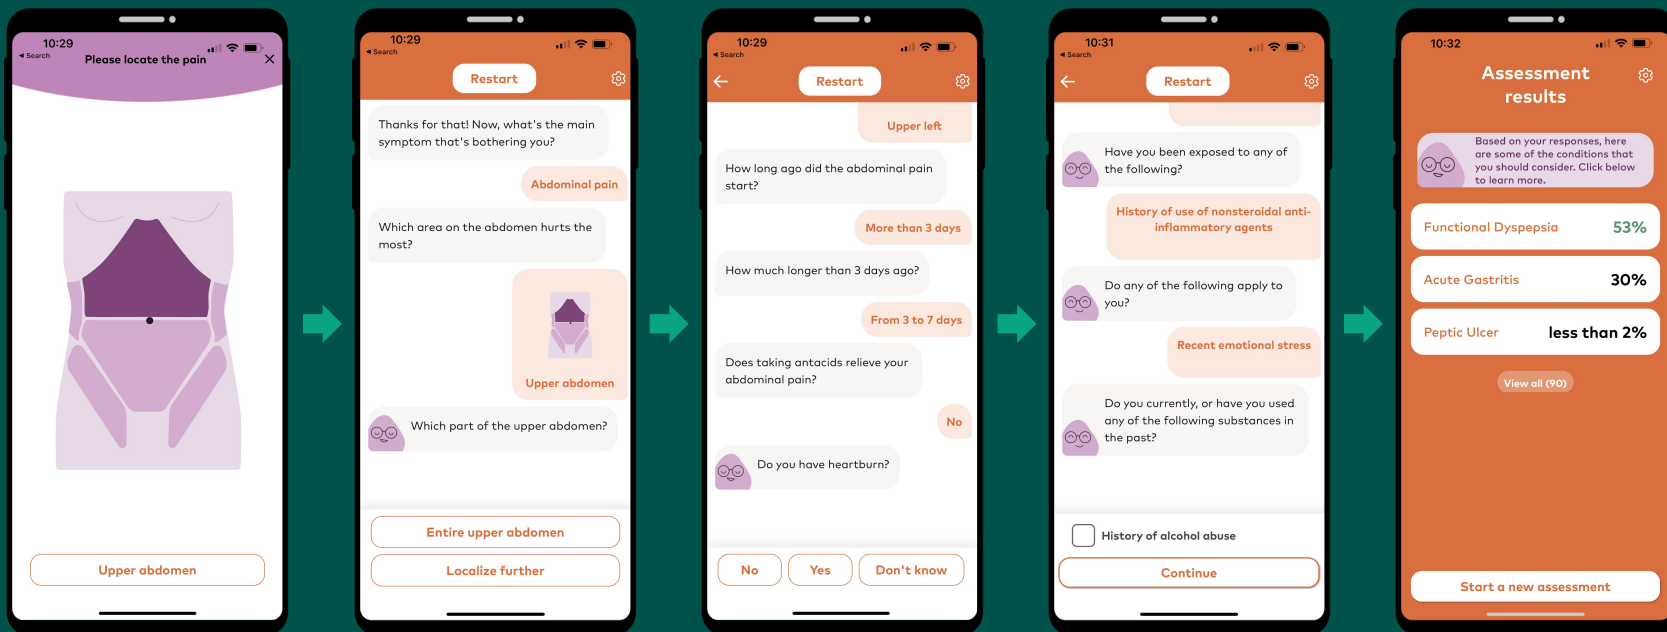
10:29
◂ Search
Please locate the pain

Upper abdomen

10:29
◂ Search
Restart

Thanks for that! Now, what's the main symptom that's bothering you?

Abdominal pain

Which area on the abdomen hurts the most?

Upper abdomen

Which part of the upper abdomen?

Entire upper abdomen

Localize further

10:29
◂ Search
Restart

Upper left

How long ago did the abdominal pain start?

More than 3 days

How much longer than 3 days ago?

From 3 to 7 days

Does taking antacids relieve your abdominal pain?

No

Do you have heartburn?

No
Yes
Don't know

10:31
◂ Search
Restart

Have you been exposed to any of the following?

History of use of nonsteroidal anti-inflammatory agents

Do any of the following apply to you?

Recent emotional stress

Do you currently, or have you used any of the following substances in the past?

History of alcohol abuse

Continue

10:32
Assessment results

Based on your responses, here are some of the conditions that you should consider. Click below to learn more.

Functional Dyspepsia 53%

Acute Gastritis 30%

Peptic Ulcer less than 2%

View all (90)

Start a new assessment